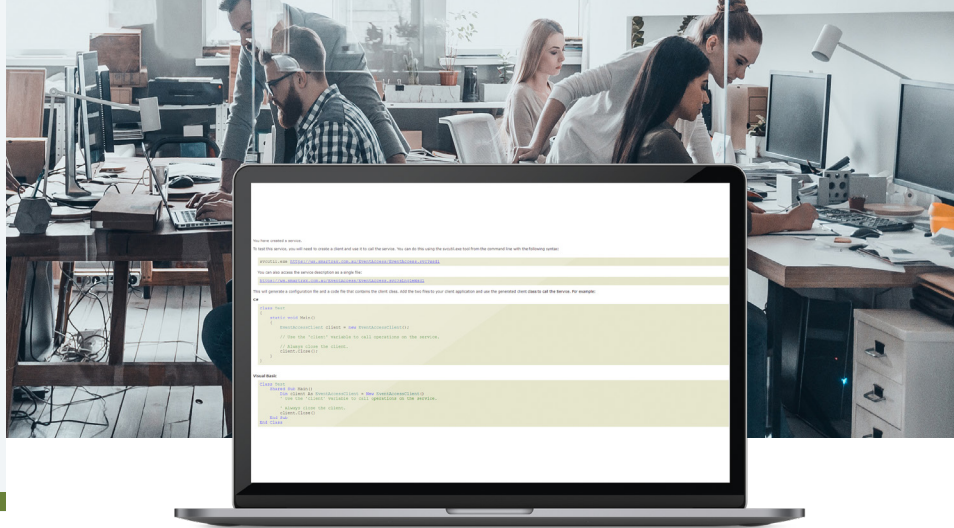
You have created a service.

To test this service, you will need to create a client and use it to call the service. You can do this using the svcutil.exe tool from the command line with the following syntax:

svcutil.exe https://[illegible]

You can also access the service description as a single file:

https://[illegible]

This will generate a configuration file and a code file that contains the client class. Add the two files to your client application and use the generated client class to call the Service. For example:

C#

class Test
{
static void Main()
{
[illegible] client = new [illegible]();

// Use the 'client' variable to call operations on the service.

// Always close the client.
client.Close();
}
}

Visual Basic

Class Test
Shared Sub Main()
Dim client As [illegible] = New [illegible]()
' Use the 'client' variable to call operations on the service.

' Always close the client.
client.Close()
End Sub
End Class